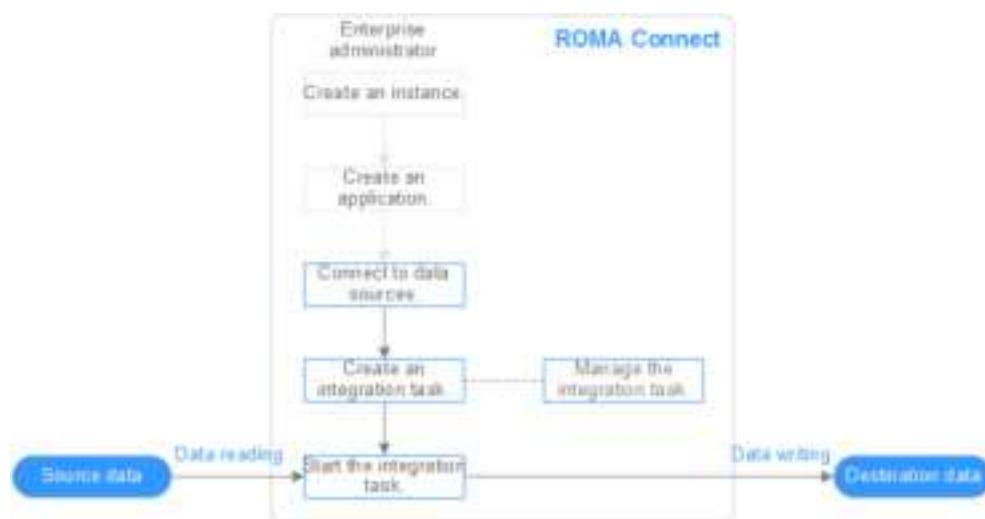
Enterprise administrator

ROMA Connect

Create an instance

Create an application

Connect to data sources

Create an integration task

Manage the integration task

Source data

Data reading

Start the integration task.

Data writing

Destination data